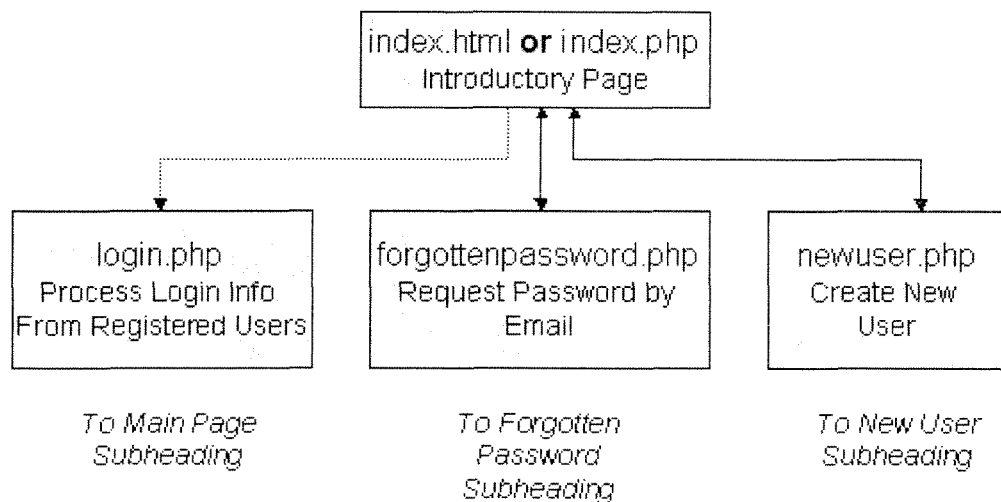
index.html **or** index.php
Introductory Page

login.php
Process Login Info
From Registered Users

forgottenpassword.php
Request Password by
Email

newuser.php
Create New
User

*To Main Page
Subheading*

*To Forgotten
Password
Subheading*

*To New User
Subheading*